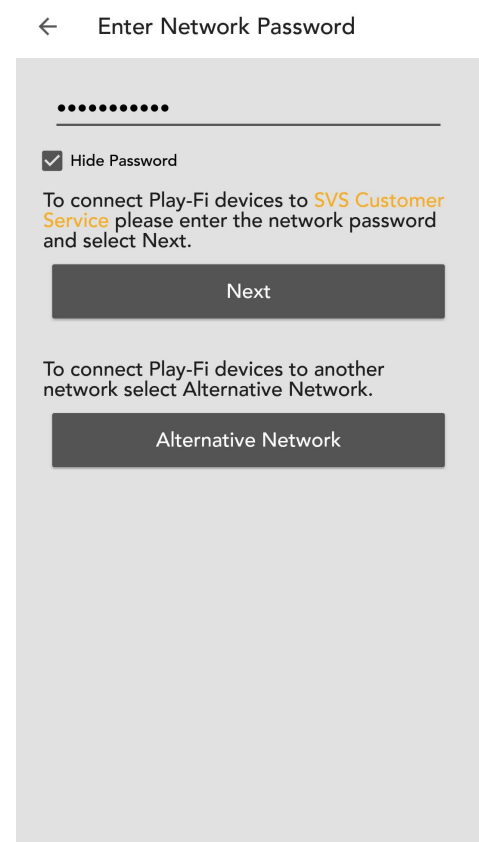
← Enter Network Password

•••••••••••

Hide Password

To connect Play-Fi devices to SVS Customer Service please enter the network password and select Next.

Next

To connect Play-Fi devices to another network select Alternative Network.

Alternative Network